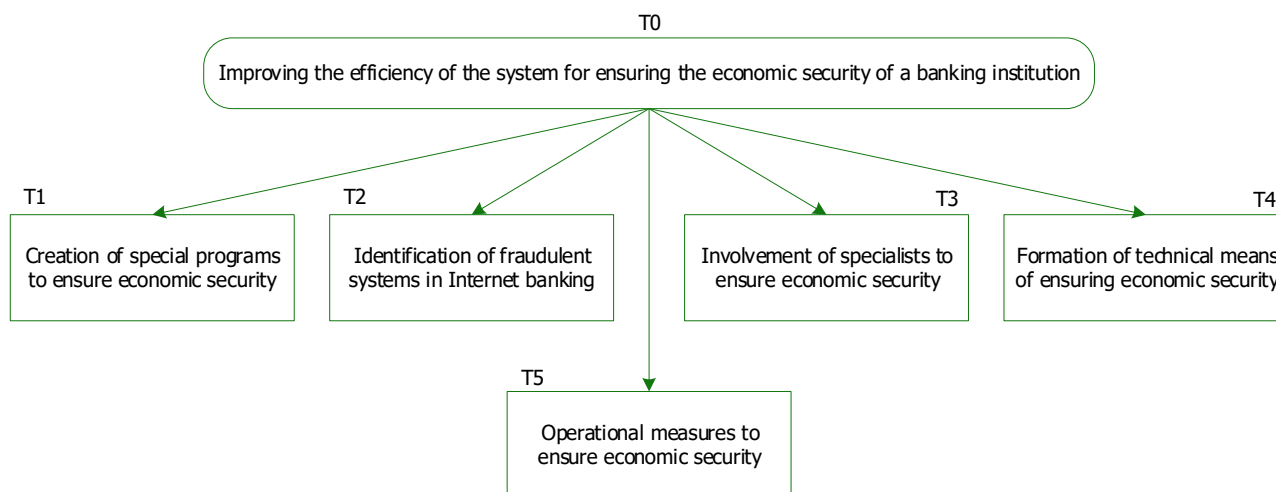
T0

Improving the efficiency of the system for ensuring the economic security of a banking institution

T1

Creation of special programs to ensure economic security

T2

Identification of fraudulent systems in Internet banking

T3

Involvement of specialists to ensure economic security

T4

Formation of technical means of ensuring economic security

T5

Operational measures to ensure economic security